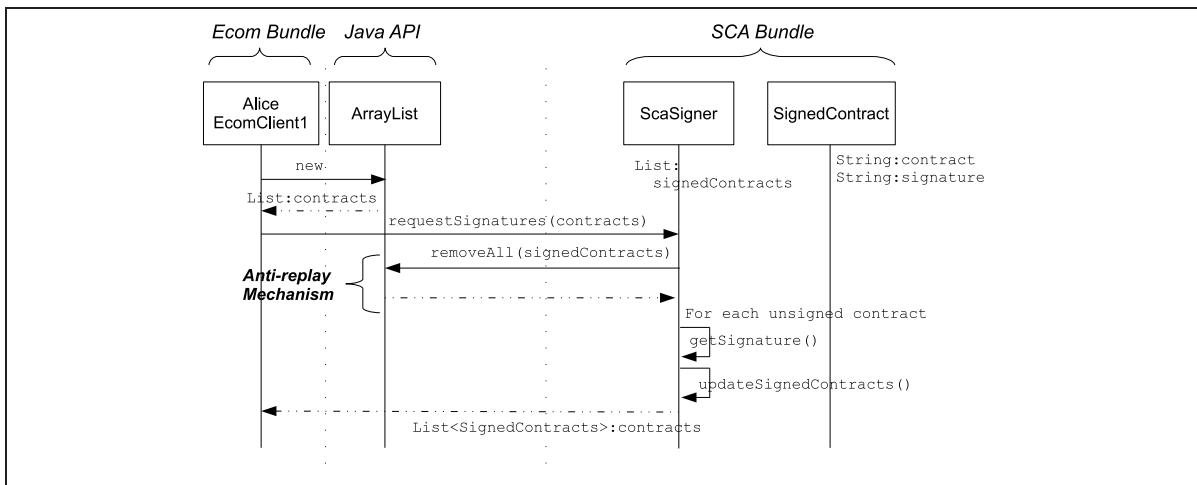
Ecom Bundle

Java API

SCA Bundle

Alice EcomClient1

ArrayList

ScaSigner

SignedContract

new

List: signedContracts

String:contract
String:signature

List:contracts

requestSignatures(contracts)

removeAll(signedContracts)

Anti-replay Mechanism

For each unsigned contract

getSignature()

updateSignedContracts()

List<SignedContracts>:contracts